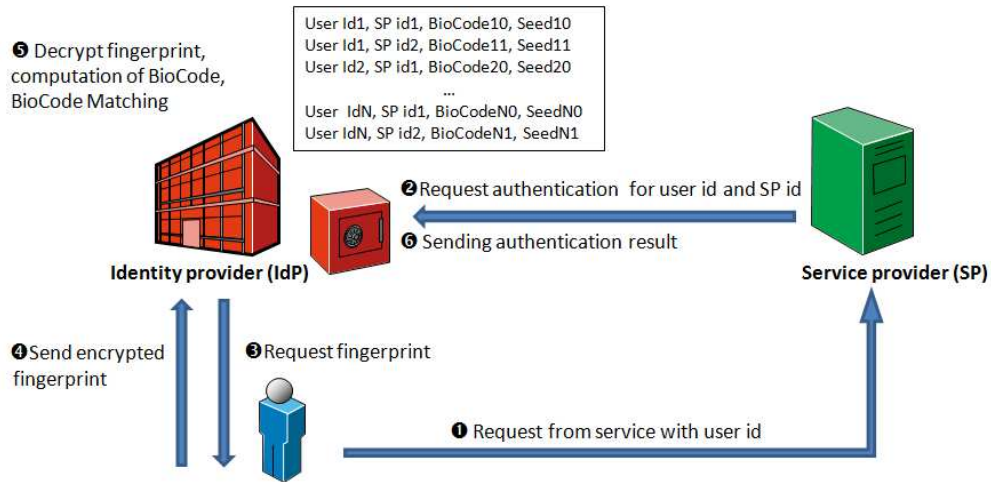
User Id1, SP id1, BioCode10, Seed10
User Id1, SP id2, BioCode11, Seed11
User Id2, SP id1, BioCode20, Seed20
...
User IdN, SP id1, BioCodeN0, SeedN0
User IdN, SP id2, BioCodeN1, SeedN1

❺ Decrypt fingerprint, computation of BioCode, BioCode Matching

❷ Request authentication for user id and SP id

❻ Sending authentication result

Identity provider (IdP)

Service provider (SP)

❹ Send encrypted fingerprint

❸ Request fingerprint

❶ Request from service with user id